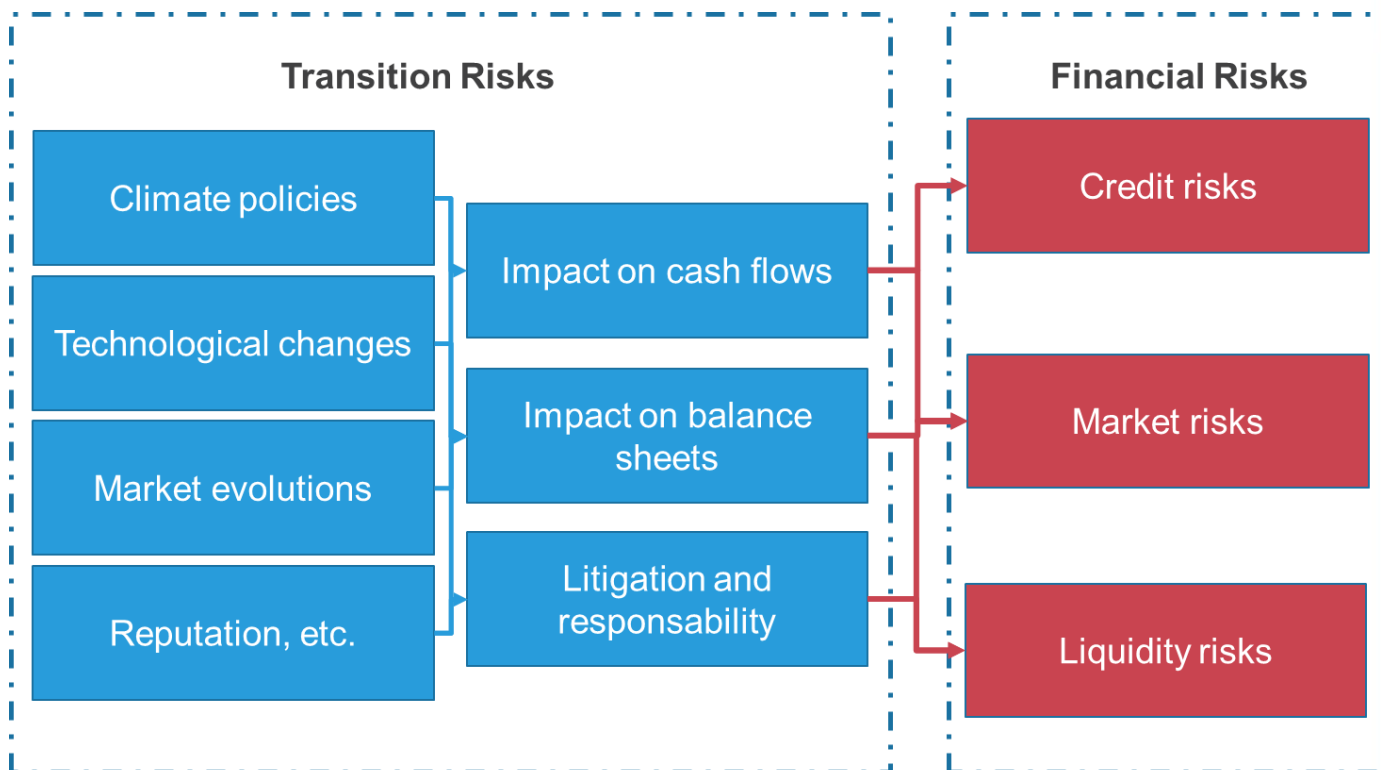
Transition Risks

Climate policies

Technological changes

Market evolutions

Reputation, etc.

Impact on cash flows

Impact on balance sheets

Litigation and responsability

Financial Risks

Credit risks

Market risks

Liquidity risks